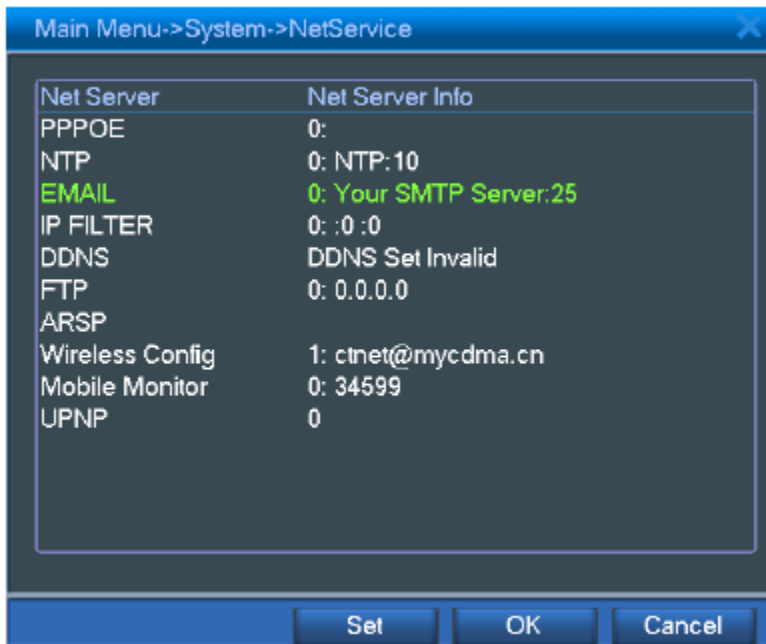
Main Menu->System->NetService

| Net Server | Net Server Info |
|---|---|
| PPPOE | 0: |
| NTP | 0: NTP:10 |
| EMAIL | 0: Your SMTP Server:25 |
| IP FILTER | 0: :0 :0 |
| DDNS | DDNS Set Invalid |
| FTP | 0: 0.0.0.0 |
| ARSP | |
| Wireless Config | 1: ctnet@mycdma.cn |
| Mobile Monitor | 0: 34599 |
| UPNP | 0 |

Set OK Cancel